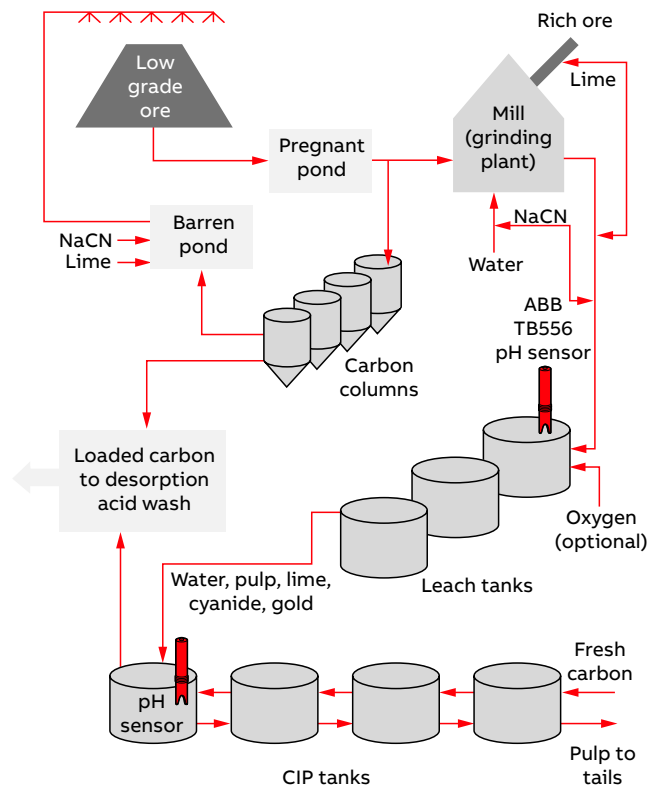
Low grade ore

Rich ore

Lime

Mill (grinding plant)

Pregnant pond

Barren pond

NaCN

Lime

NaCN

Water

Carbon columns

ABB TB556 pH sensor

Loaded carbon to desorption acid wash

Oxygen (optional)

Leach tanks

Water, pulp, lime, cyanide, gold

pH sensor

Fresh carbon

Pulp to tails

CIP tanks